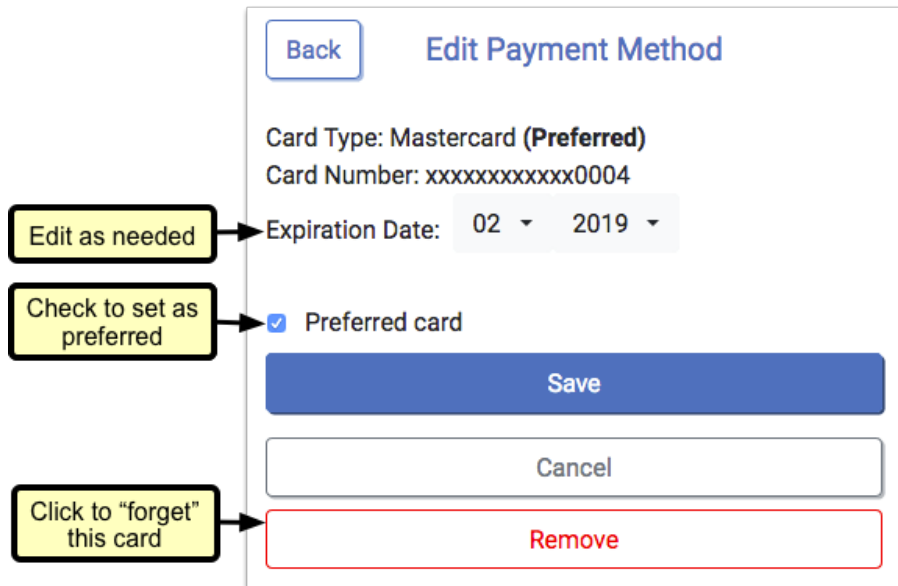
Back

Edit Payment Method

Card Type: Mastercard **(Preferred)**

Card Number: xxxxxxxxxxxx0004

Edit as needed

Expiration Date: 02 2019

Check to set as preferred

Preferred card

Save

Cancel

Click to "forget" this card

Remove